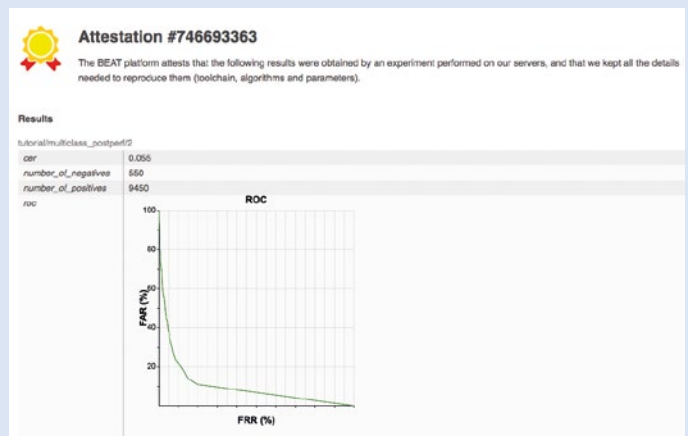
Attestation #746693363

The BEAT platform attests that the following results were obtained by an experiment performed on our servers, and that we kept all the details needed to reproduce them (toolchain, algorithms and parameters).

Results

tutorial/multiclass_postperf/2

| | |
|---|---|
| cer | 0.055 |
| number_of_negatives | 550 |
| number_of_positives | 9450 |
| roc | |

ROC

100
80
60
40
20

FAR (%)

FRR (%)